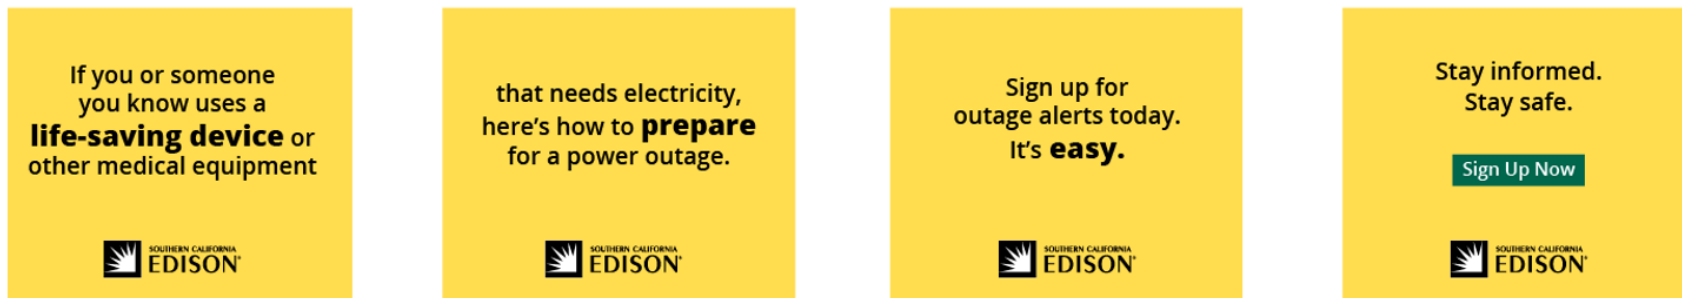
If you or someone you know uses a **life-saving device** or other medical equipment

SOUTHERN CALIFORNIA EDISON

that needs electricity, here's how to **prepare** for a power outage.

SOUTHERN CALIFORNIA EDISON

Sign up for outage alerts today. It's **easy.**

SOUTHERN CALIFORNIA EDISON

Stay informed. Stay safe.

Sign Up Now

SOUTHERN CALIFORNIA EDISON